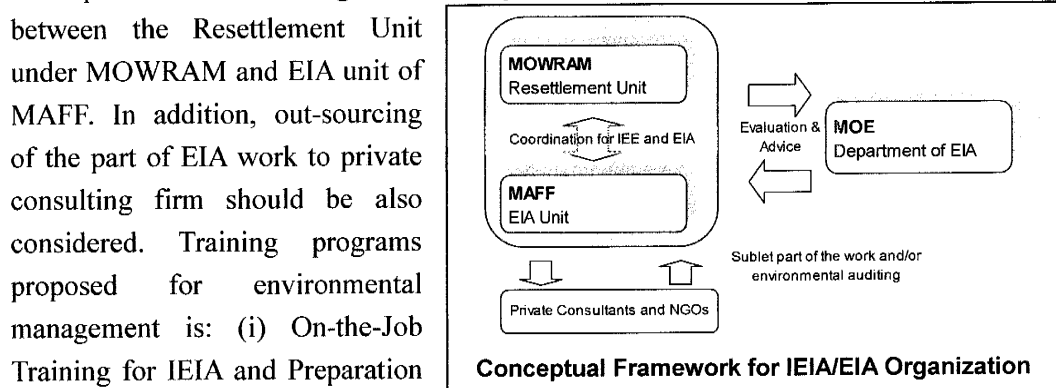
between the Resettlement Unit under MOWRAM and EIA unit of MAFF. In addition, out-sourcing of the part of EIA work to private consulting firm should be also considered. Training programs proposed for environmental management is: (i) On-the-Job Training for IEIA and Preparation

MOWRAM
Resettlement Unit

Coordination for IEE and EIA

MAFF
EIA Unit

Evaluation & Advice

MOE
Department of EIA

Sublet part of the work and/or environmental auditing

Private Consultants and NGOs

Conceptual Framework for IEIA/EIA Organization